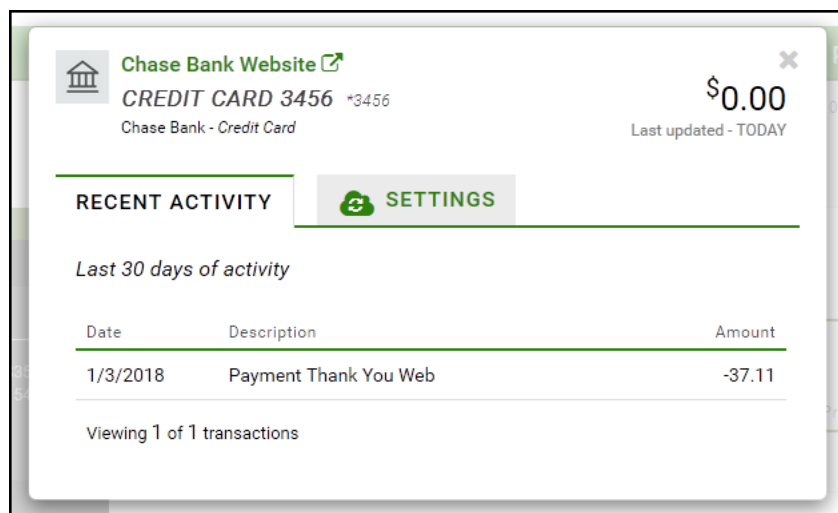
Chase Bank Website

CREDIT CARD 3456 *3456

Chase Bank - Credit Card

$0.00

Last updated - TODAY

RECENT ACTIVITY

SETTINGS

Last 30 days of activity

| Date | Description | Amount |
|---|---|---|
| 1/3/2018 | Payment Thank You Web | -37.11 |

Viewing 1 of 1 transactions